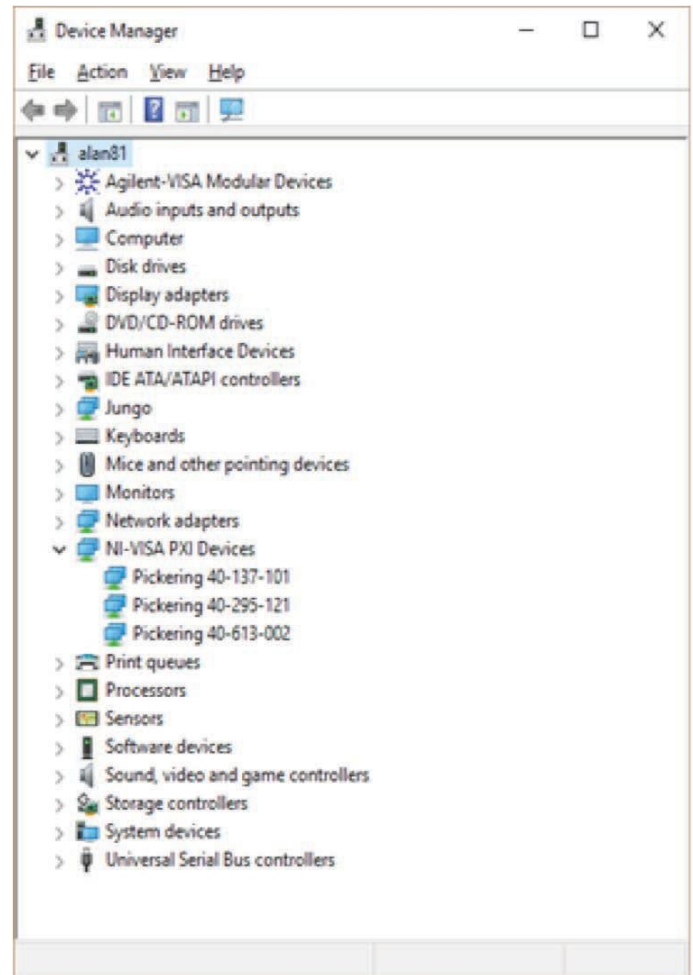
Device Manager

File Action View Help

alan81
Agilent-VISA Modular Devices
Audio inputs and outputs
Computer
Disk drives
Display adapters
DVD/CD-ROM drives
Human Interface Devices
IDE ATA/ATAPI controllers
Jungo
Keyboards
Mice and other pointing devices
Monitors
Network adapters
NI-VISA PXI Devices
Pickering 40-137-101
Pickering 40-295-121
Pickering 40-613-002
Print queues
Processors
Sensors
Software devices
Sound, video and game controllers
Storage controllers
System devices
Universal Serial Bus controllers